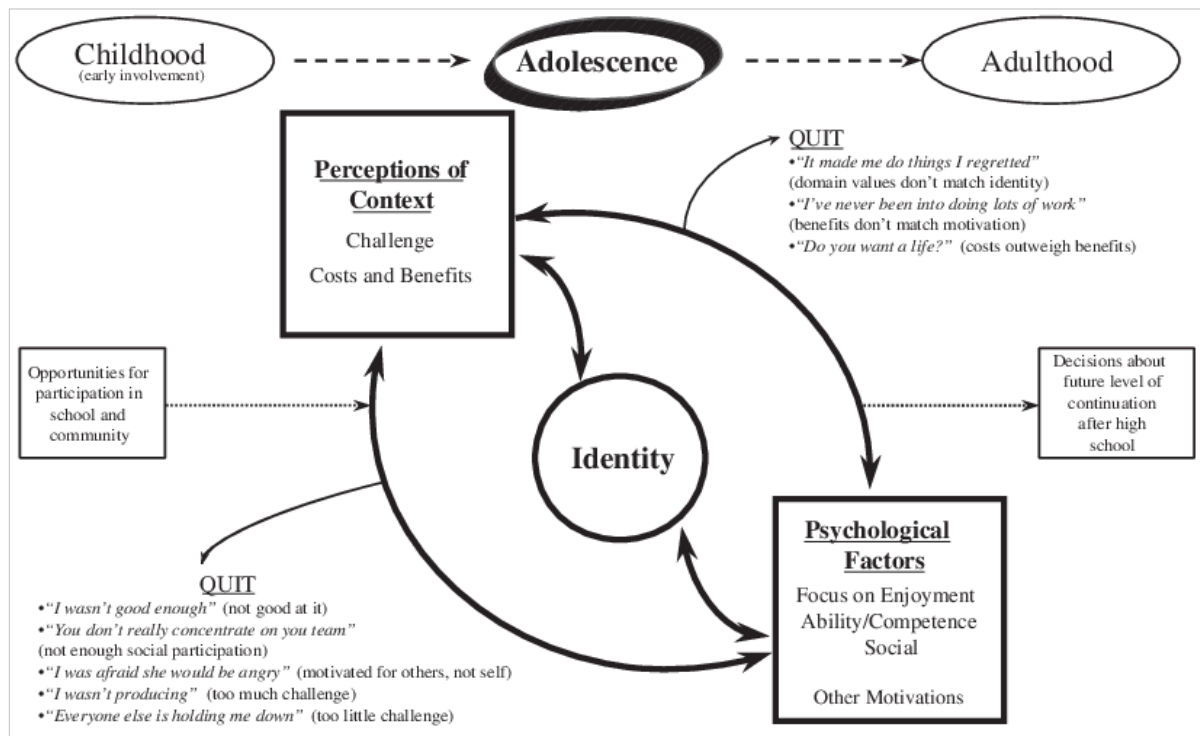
Childhood
(early involvement)

Adolescence

Adulthood

Perceptions of Context

Challenge

Costs and Benefits

QUIT

•"It made me do things I regretted" (domain values don't match identity)

•"I've never been into doing lots of work" (benefits don't match motivation)

•"Do you want a life?" (costs outweigh benefits)

Opportunities for participation in school and community

Identity

Decisions about future level of continuation after high school

Psychological Factors

Focus on Enjoyment

Ability/Competence

Social

Other Motivations

QUIT

•"I wasn't good enough" (not good at it)

•"You don't really concentrate on you team" (not enough social participation)

•"I was afraid she would be angry" (motivated for others, not self)

•"I wasn't producing" (too much challenge)

•"Everyone else is holding me down" (too little challenge)